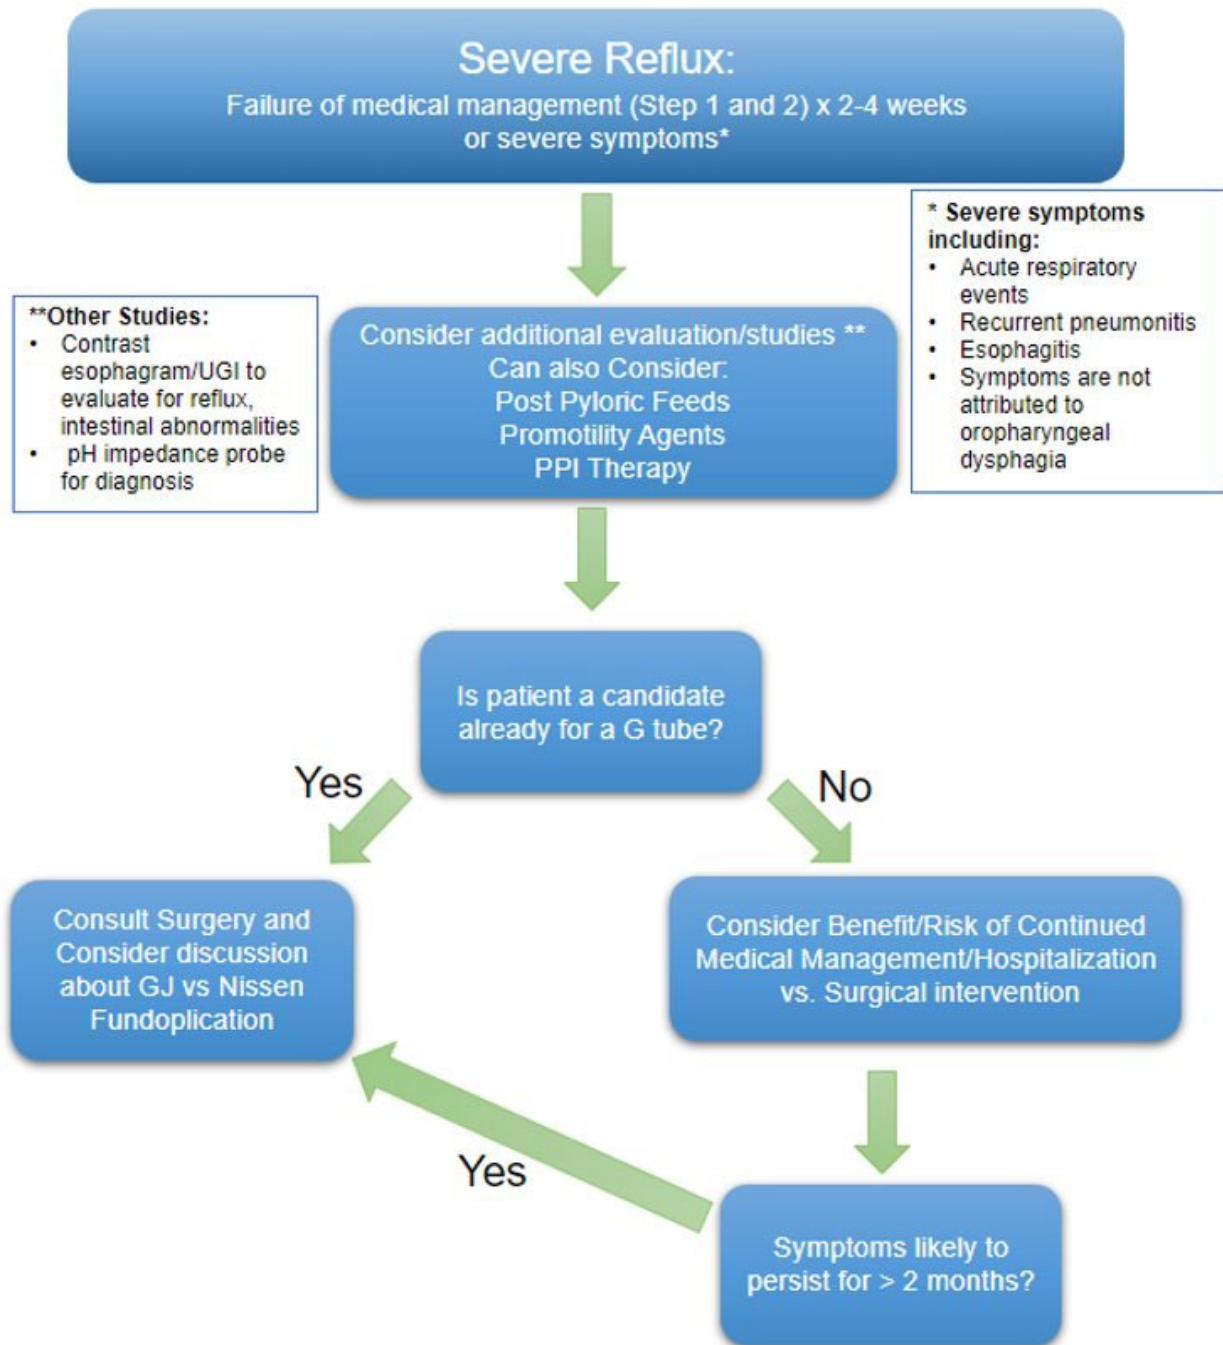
Severe Reflux:
Failure of medical management (Step 1 and 2) x 2-4 weeks or severe symptoms*

* Severe symptoms including:
- Acute respiratory events
- Recurrent pneumonitis
- Esophagitis
- Symptoms are not attributed to oropharyngeal dysphagia

**Other Studies:
- Contrast esophagram/UGI to evaluate for reflux, intestinal abnormalities
- pH impedance probe for diagnosis

Consider additional evaluation/studies **
Can also Consider:
Post Pyloric Feeds
Promotility Agents
PPI Therapy

Is patient a candidate already for a G tube?

Yes

No

Consult Surgery and Consider discussion about GJ vs Nissen Fundoplication

Consider Benefit/Risk of Continued Medical Management/Hospitalization vs. Surgical intervention

Yes

Symptoms likely to persist for > 2 months?